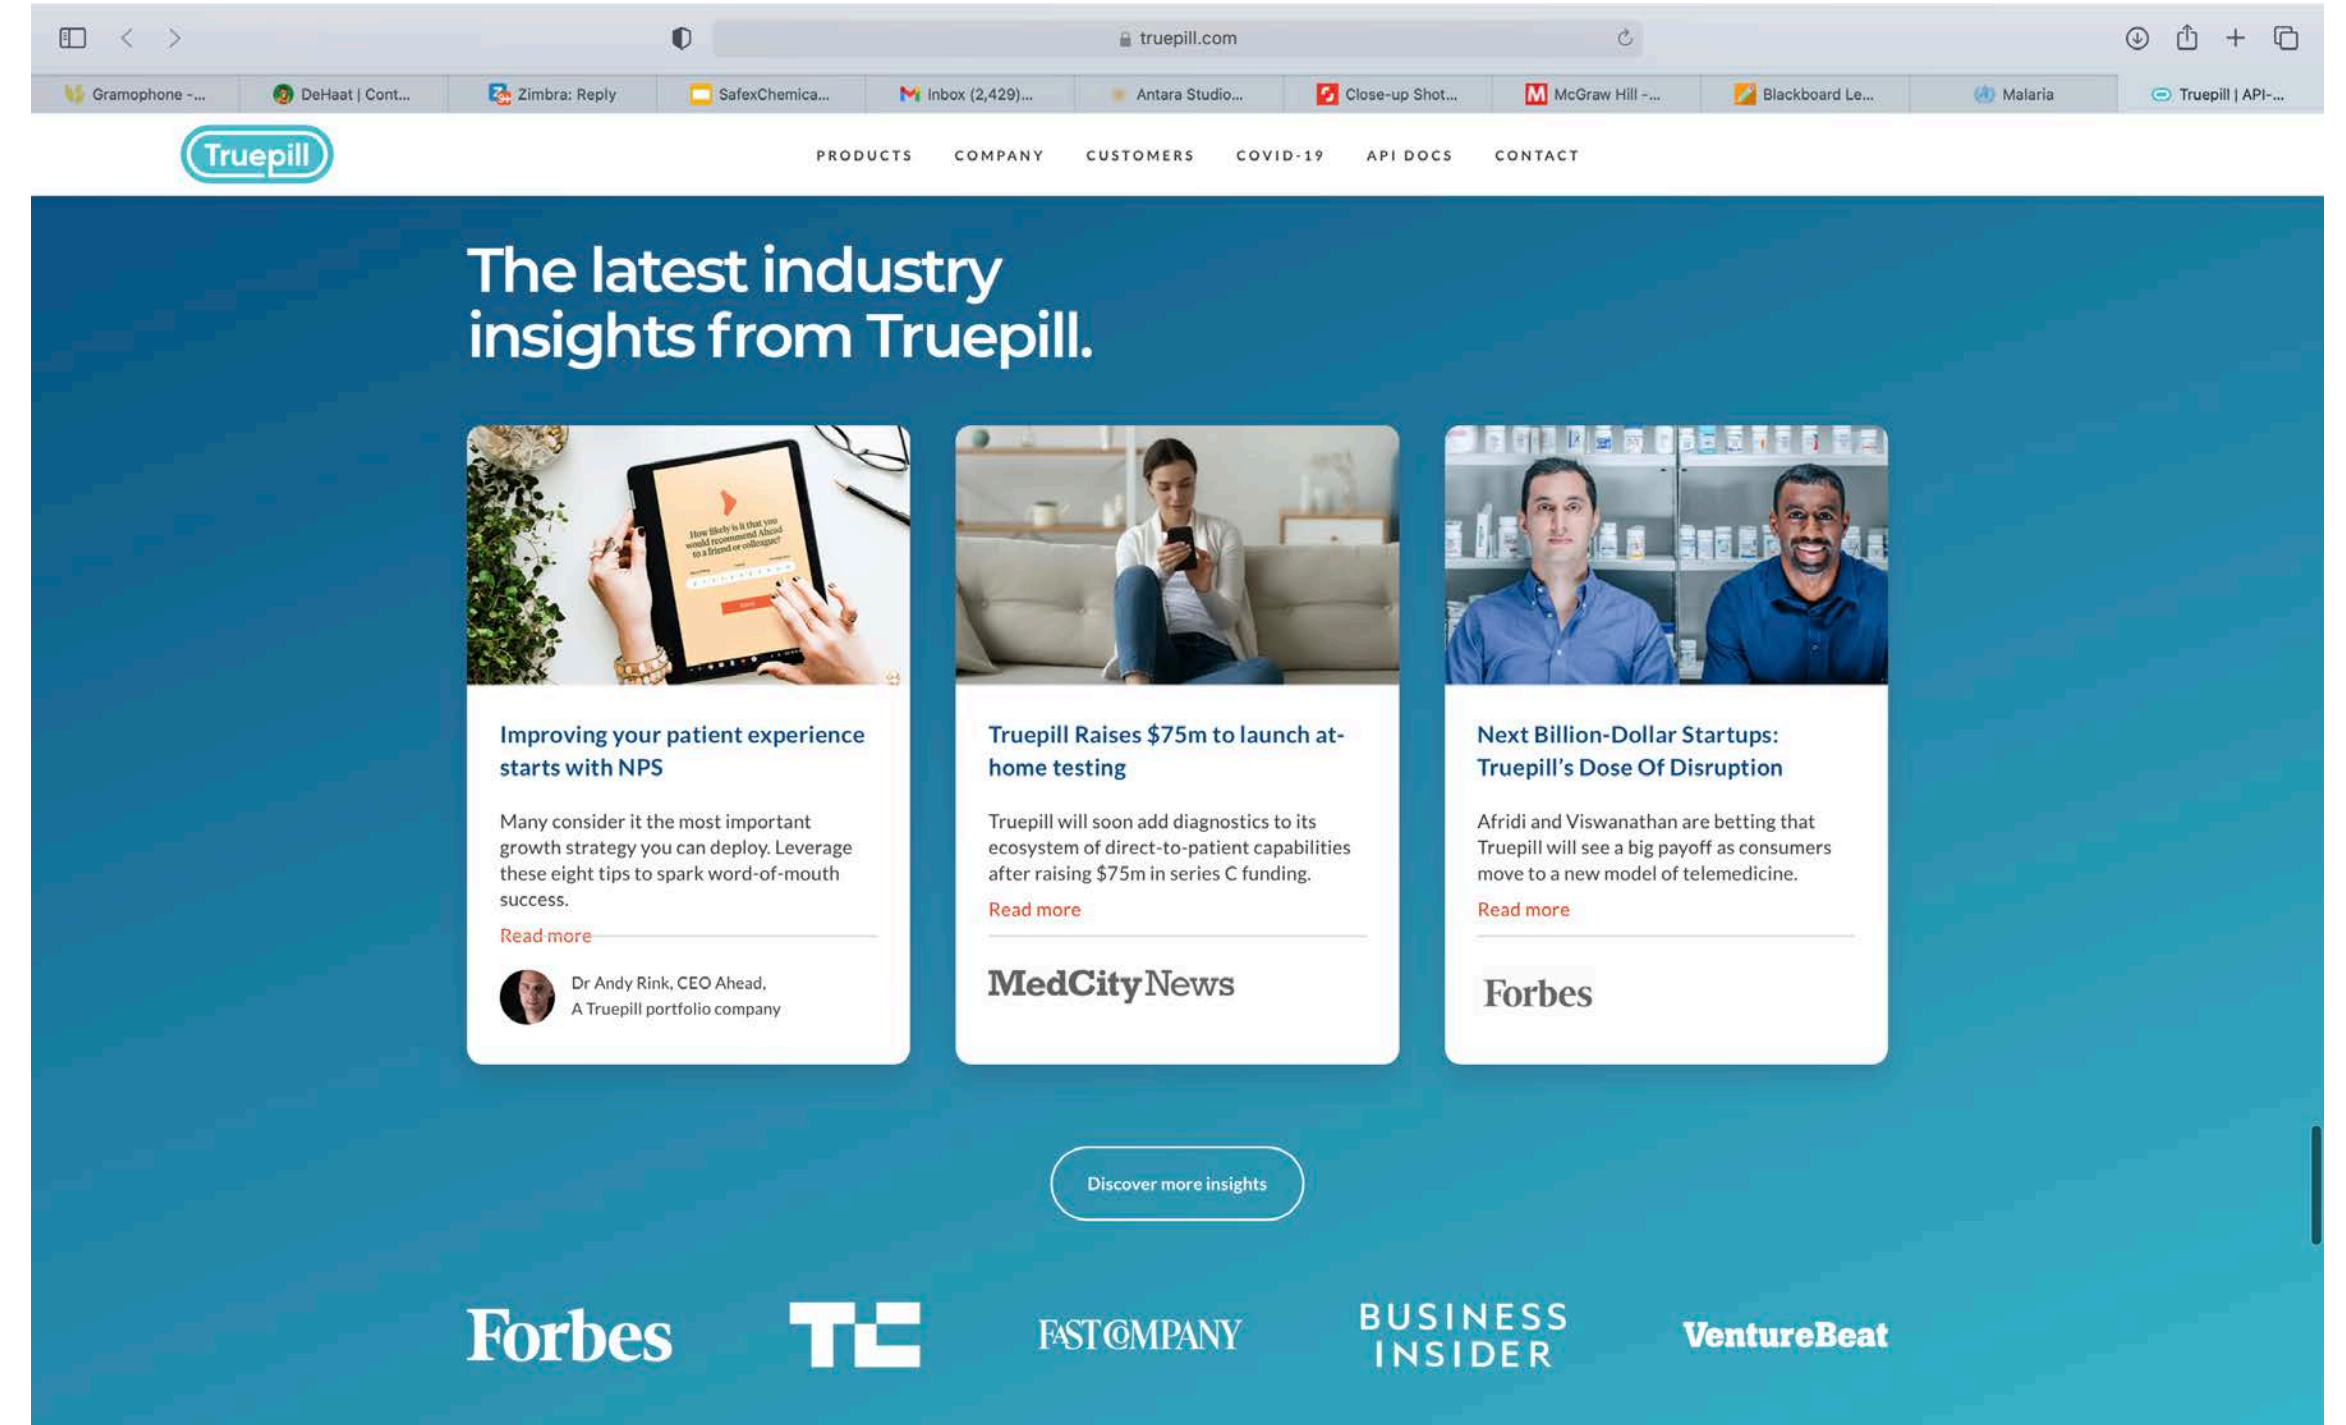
truepill.com

Gramophone -... DeHaat | Cont... Zimbra: Reply SafexChemica... Inbox (2,429)... Antara Studio... Close-up Shot... McGraw Hill -... Blackboard Le... Malaria Truepill | API-...

Truepill

PRODUCTS COMPANY CUSTOMERS COVID-19 API DOCS CONTACT

The latest industry insights from Truepill.

How likely is it that you would recommend Ahead to a friend or colleague?

Improving your patient experience starts with NPS

Many consider it the most important growth strategy you can deploy. Leverage these eight tips to spark word-of-mouth success.

Read more

Dr Andy Rink, CEO Ahead, A Truepill portfolio company

Truepill Raises $75m to launch at-home testing

Truepill will soon add diagnostics to its ecosystem of direct-to-patient capabilities after raising $75m in series C funding.

Read more

MedCityNews

Next Billion-Dollar Startups: Truepill's Dose Of Disruption

Afridi and Viswanathan are betting that Truepill will see a big payoff as consumers move to a new model of telemedicine.

Read more

Forbes

Discover more insights

Forbes TC FAST COMPANY BUSINESS INSIDER VentureBeat